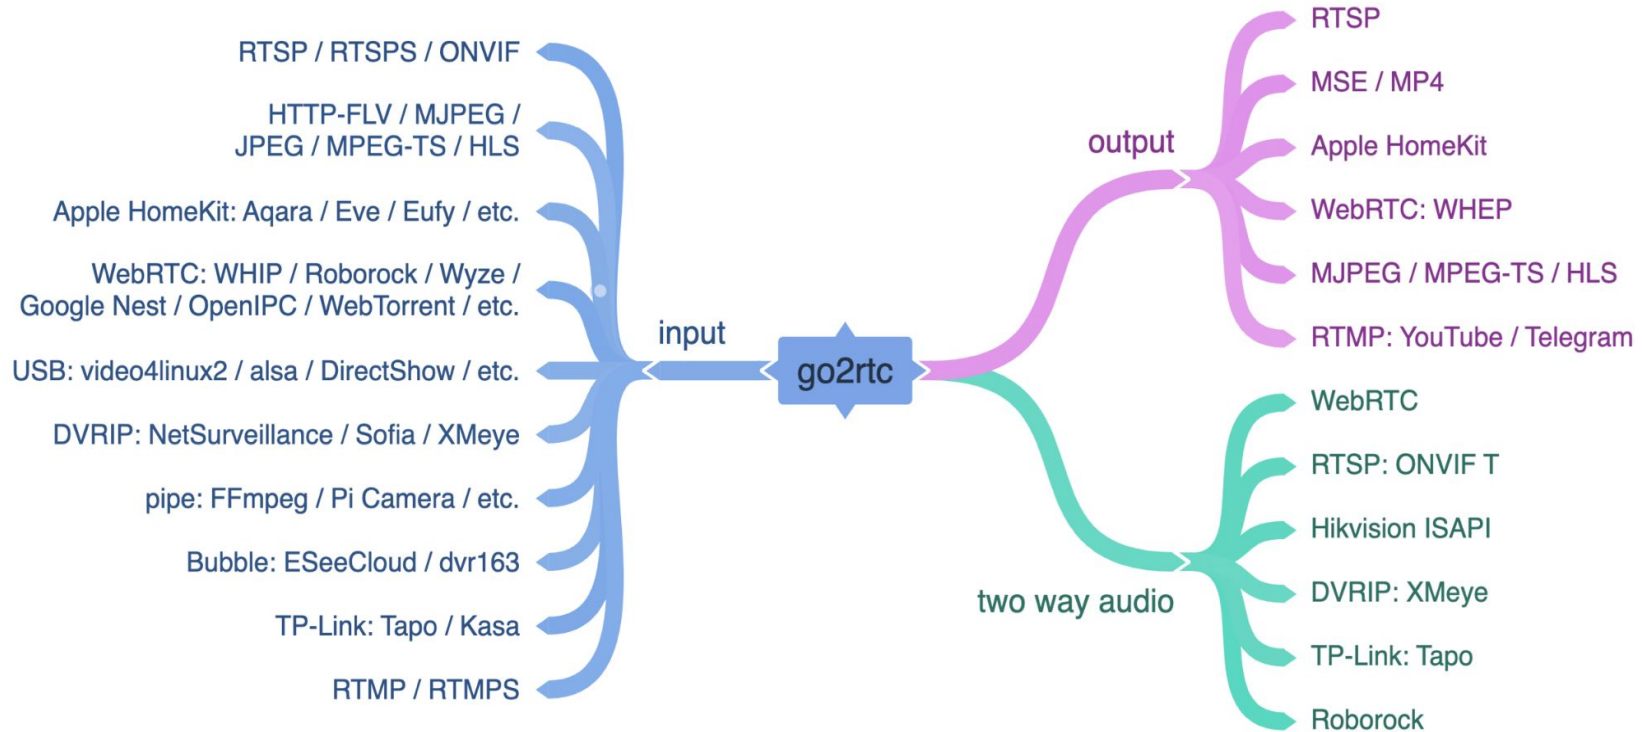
RTSP / RTSPS / ONVIF

HTTP-FLV / MJPEG / JPEG / MPEG-TS / HLS

Apple HomeKit: Aqara / Eve / Eufy / etc.

WebRTC: WHIP / Roborock / Wyze / Google Nest / OpenIPC / WebTorrent / etc.

USB: video4linux2 / alsa / DirectShow / etc.

DVRIP: NetSurveillance / Sofia / XMeye

pipe: FFmpeg / Pi Camera / etc.

Bubble: ESeeCloud / dvr163

TP-Link: Tapo / Kasa

RTMP / RTMPS

input

go2rtc

output

RTSP

MSE / MP4

Apple HomeKit

WebRTC: WHEP

MJPEG / MPEG-TS / HLS

RTMP: YouTube / Telegram

two way audio

WebRTC

RTSP: ONVIF T

Hikvision ISAPI

DVRIP: XMeye

TP-Link: Tapo

Roborock